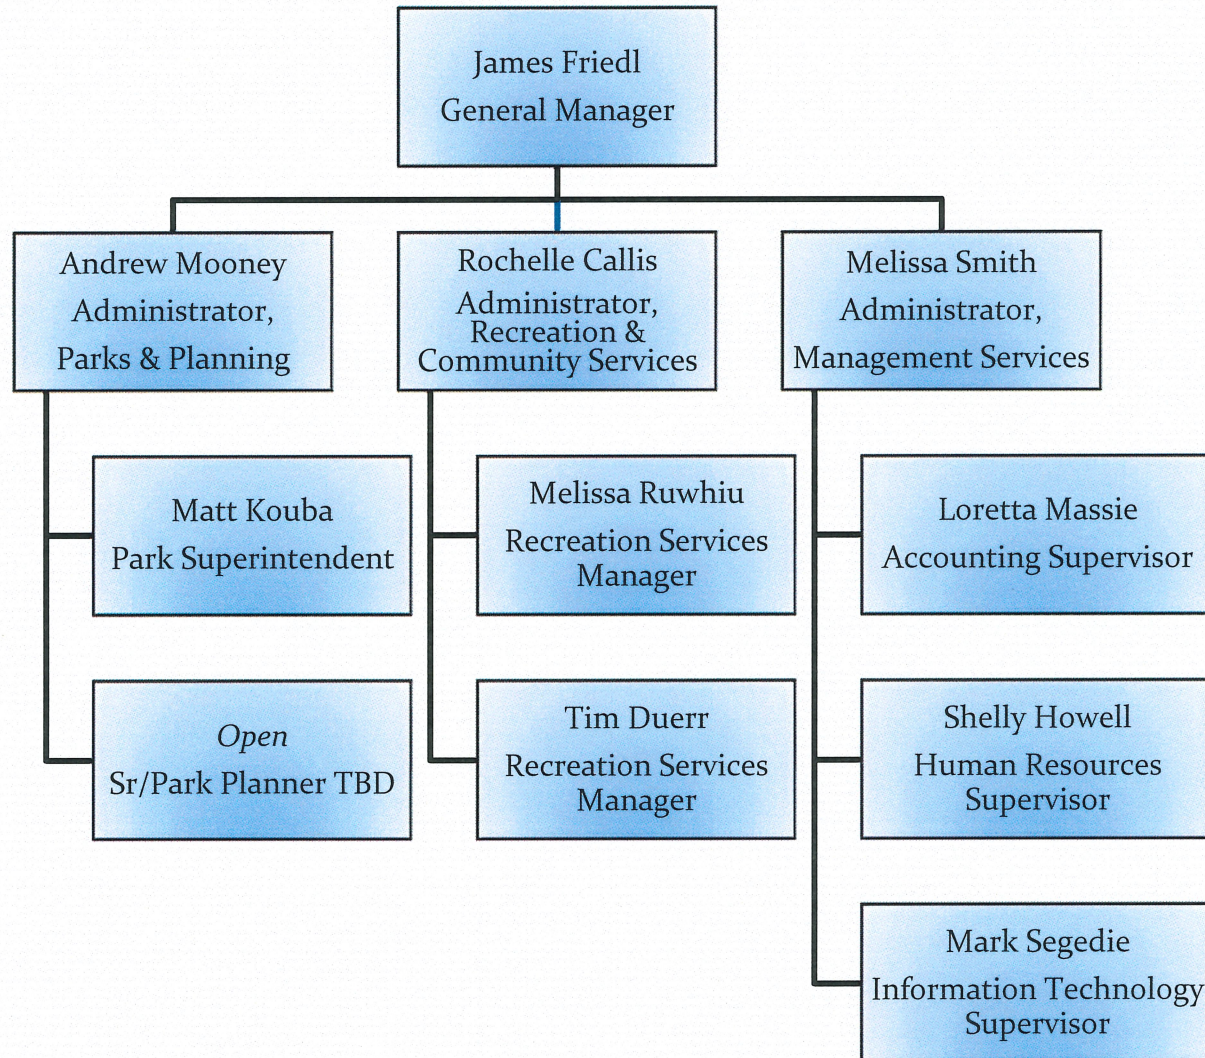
James Friedl
General Manager

Andrew Mooney
Administrator,
Parks & Planning

Rochelle Callis
Administrator,
Recreation &
Community Services

Melissa Smith
Administrator,
Management Services

Matt Kouba
Park Superintendent

Open
Sr/Park Planner TBD

Melissa Ruwhiu
Recreation Services
Manager

Tim Duerr
Recreation Services
Manager

Loretta Massie
Accounting Supervisor

Shelly Howell
Human Resources
Supervisor

Mark Segedie
Information Technology
Supervisor